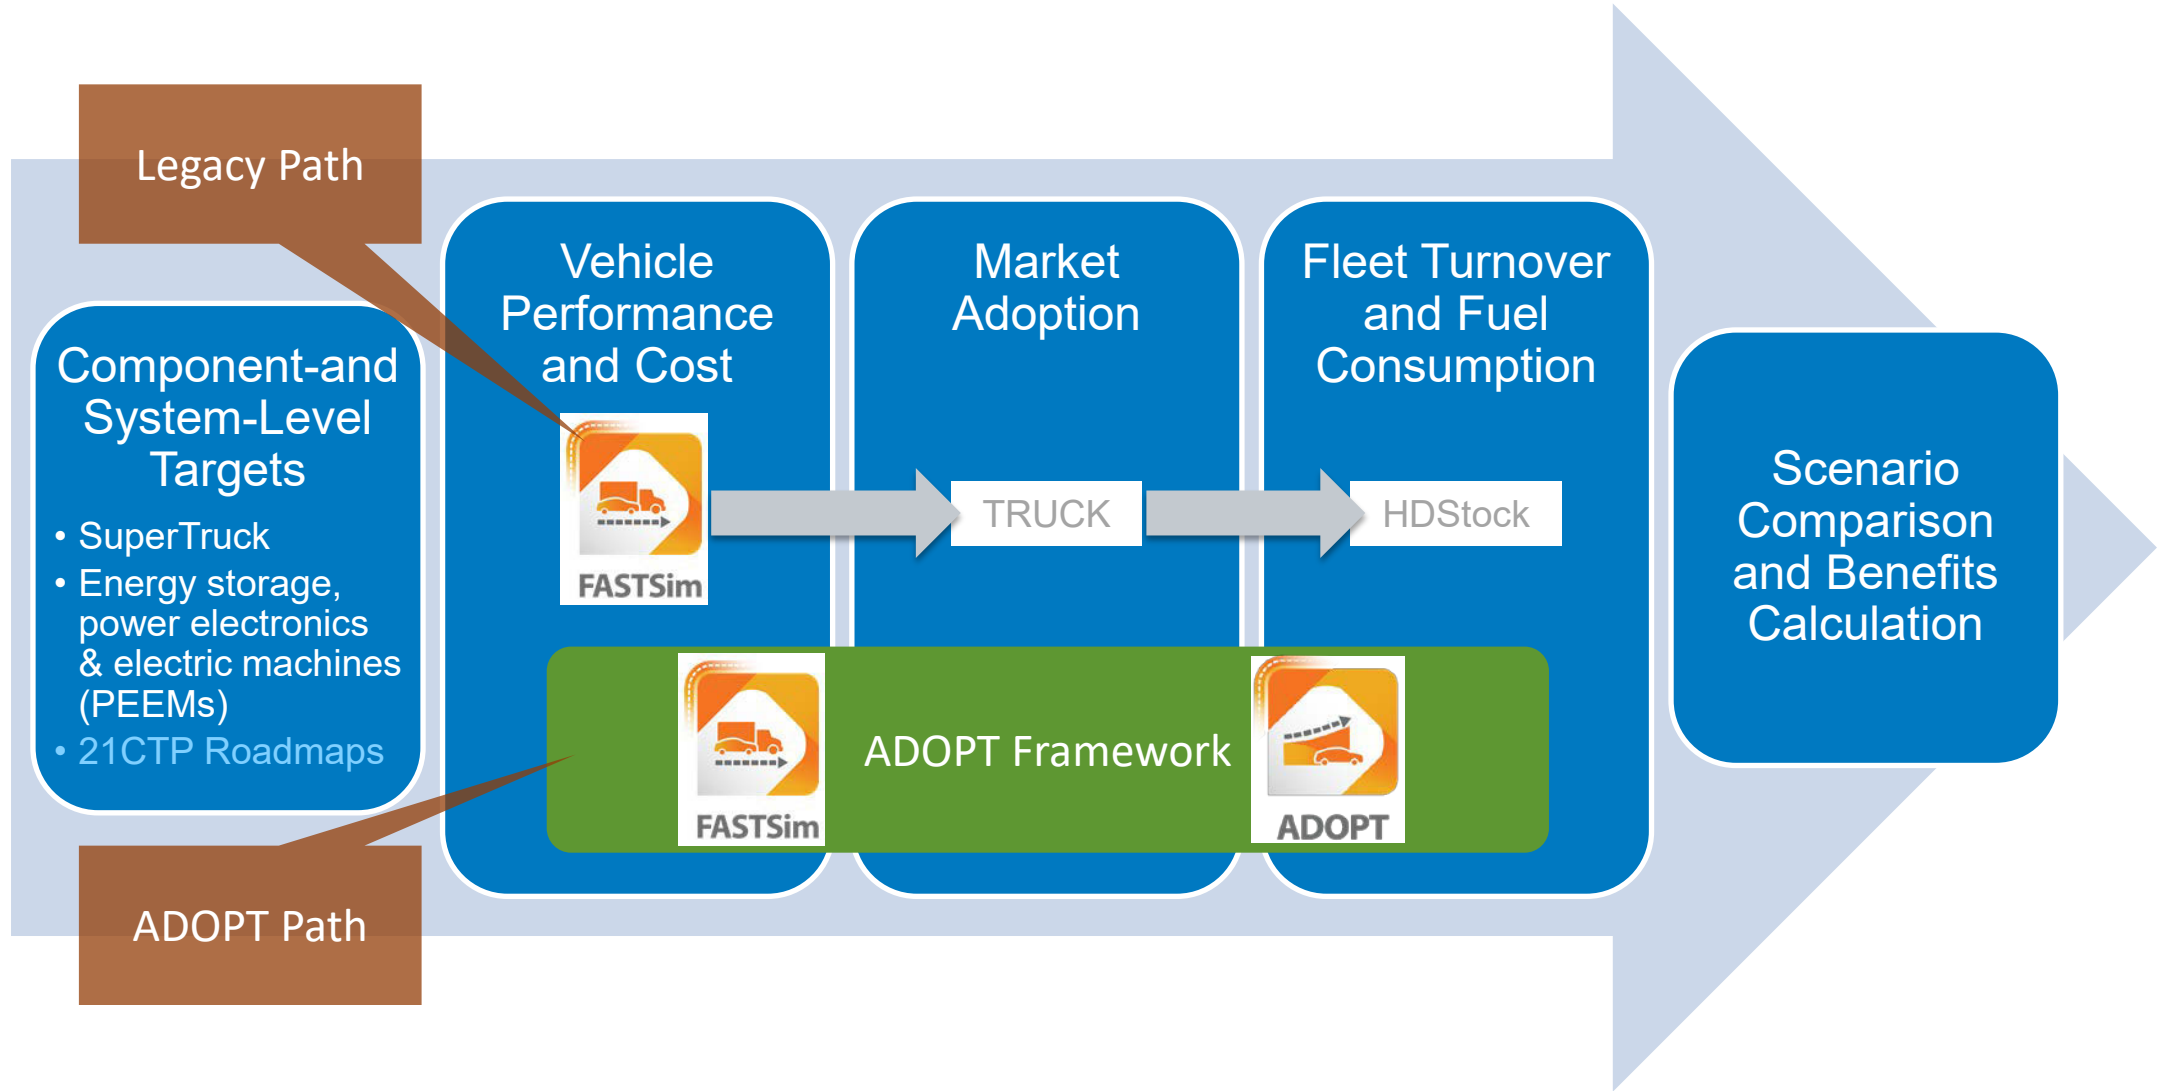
Legacy Path

Component-and System-Level Targets

• SuperTruck
• Energy storage, power electronics & electric machines (PEEMs)
• 21CTP Roadmaps

Vehicle Performance and Cost

FASTSim

Market Adoption

TRUCK

Fleet Turnover and Fuel Consumption

HDStock

FASTSim

ADOPT Framework

ADOPT

Scenario Comparison and Benefits Calculation

ADOPT Path